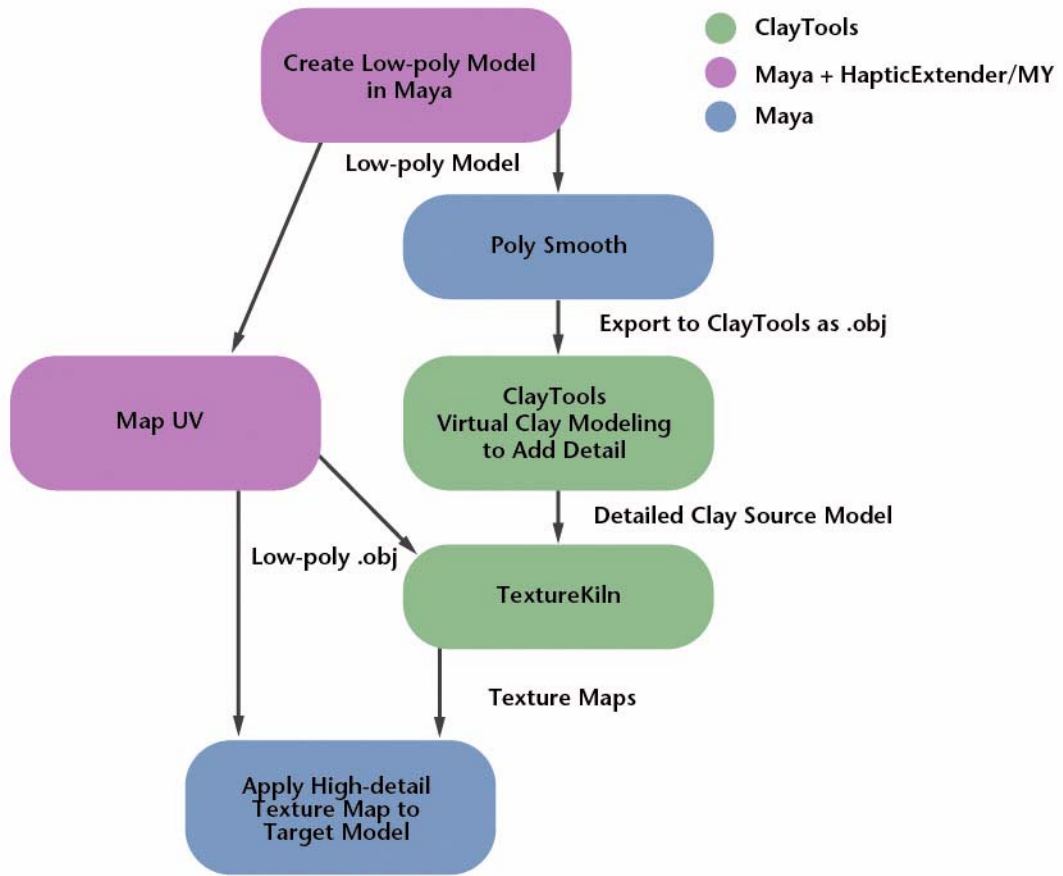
ClayTools

Maya + HapticExtender/MY

Maya

Create Low-poly Model in Maya

Low-poly Model

Poly Smooth

Export to ClayTools as .obj

Map UV

ClayTools Virtual Clay Modeling to Add Detail

Detailed Clay Source Model

Low-poly .obj

TextureKiln

Texture Maps

Apply High-detail Texture Map to Target Model